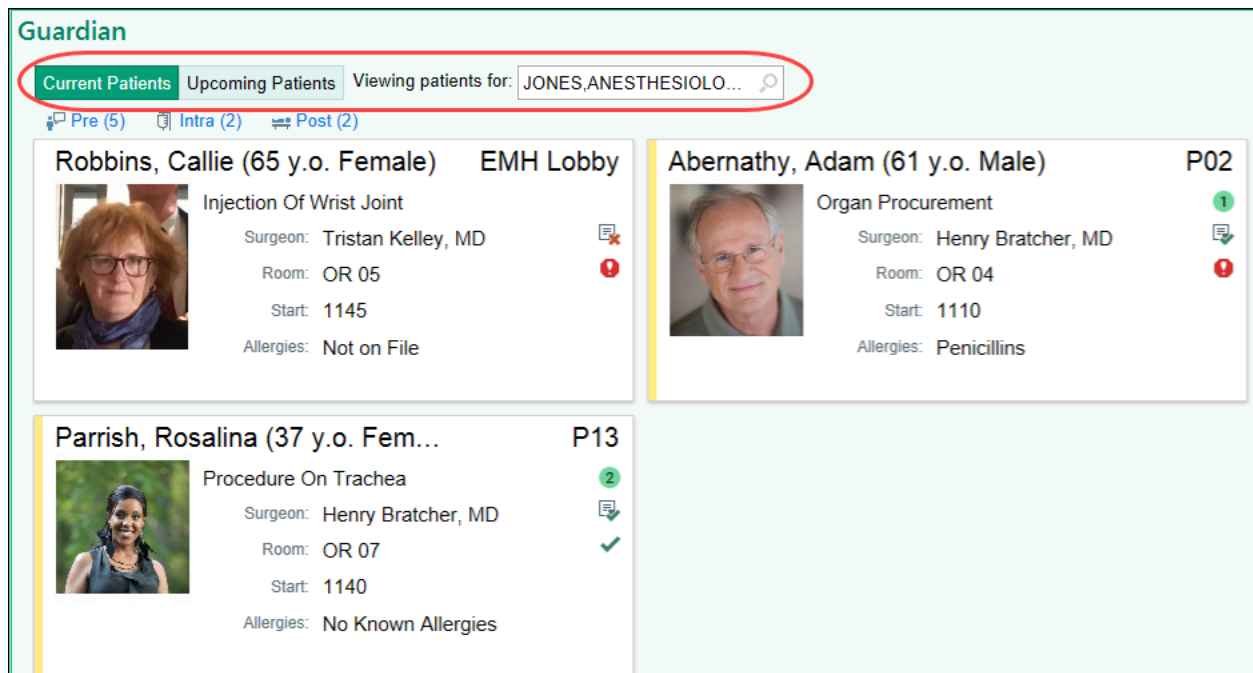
Guardian

Current Patients Upcoming Patients Viewing patients for: JONES,ANESTHESIOLO...

Pre (5) Intra (2) Post (2)

Robbins, Callie (65 y.o. Female) EMH Lobby

Injection Of Wrist Joint

Surgeon: Tristan Kelley, MD

Room: OR 05

Start: 1145

Allergies: Not on File

Abernathy, Adam (61 y.o. Male) P02

Organ Procurement

1

Surgeon: Henry Bratcher, MD

Room: OR 04

Start: 1110

Allergies: Penicillins

Parrish, Rosalina (37 y.o. Fem... P13

Procedure On Trachea

2

Surgeon: Henry Bratcher, MD

Room: OR 07

Start: 1140

Allergies: No Known Allergies